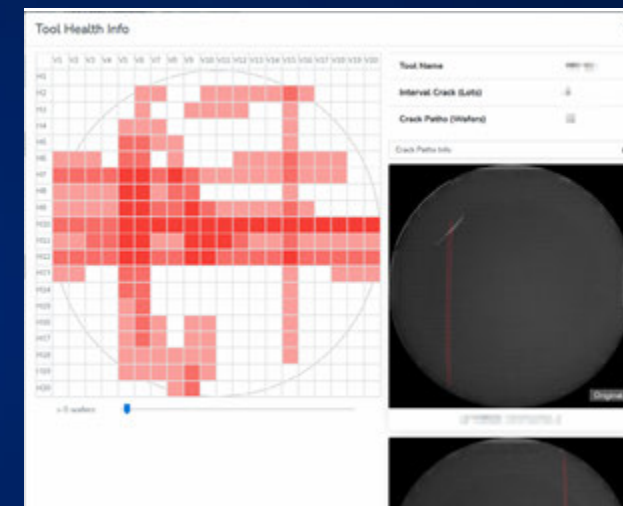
Tool Health Info

V1 V2 V3 V4 V5 V6 V7 V8 V9 V10 V11 V12 V13 V14 V15 V16 V17 V18 V19 V20

H1
H2
H3
H4
H5
H6
H7
H8
H9
H10
H11
H12
H13
H14
H15
H16
H17
H18
H19
H20

> 0 wafers

| Tool Name | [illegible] |
|---|---|
| Interval Crack (Lots) | 4 |
| Crack Paths (Wafers) | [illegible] |

Crack Paths Info

Original

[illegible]